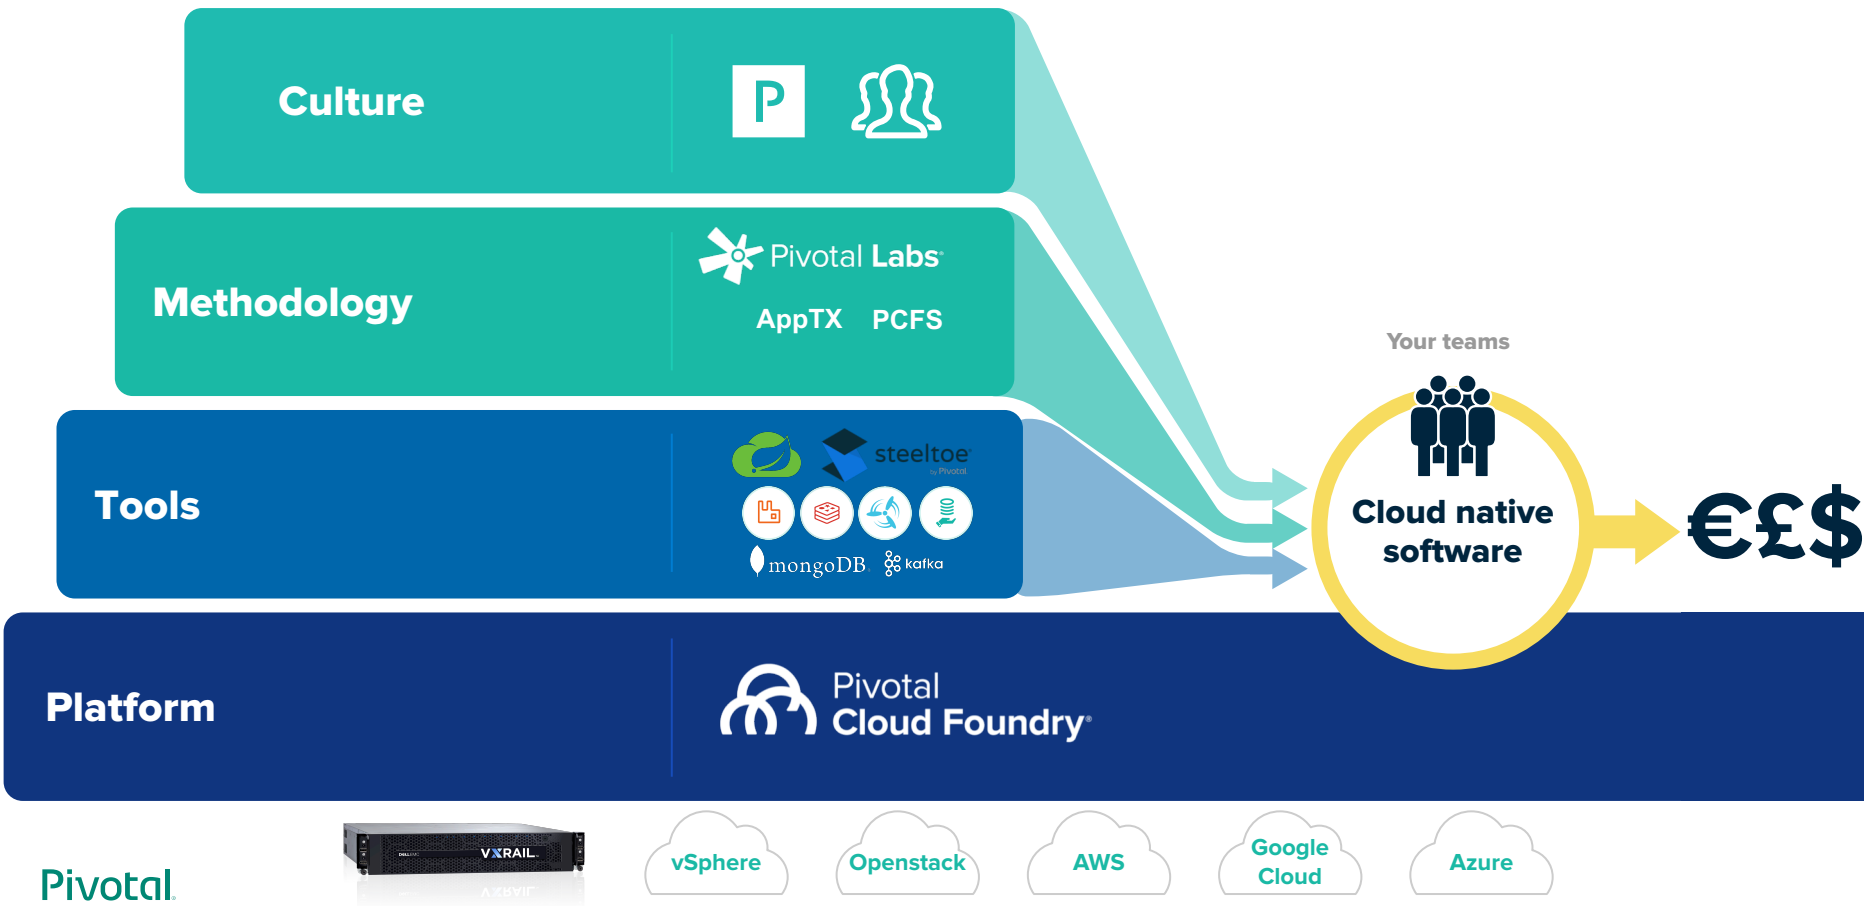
Culture

P

Methodology

Pivotal Labs

AppTX PCFS

Tools

steeltoe
by Pivotal

mongoDB

kafka

Your teams

Cloud native software

€£$

Platform

Pivotal Cloud Foundry

VXRAIL

vSphere

Openstack

AWS

Google Cloud

Azure

Pivotal